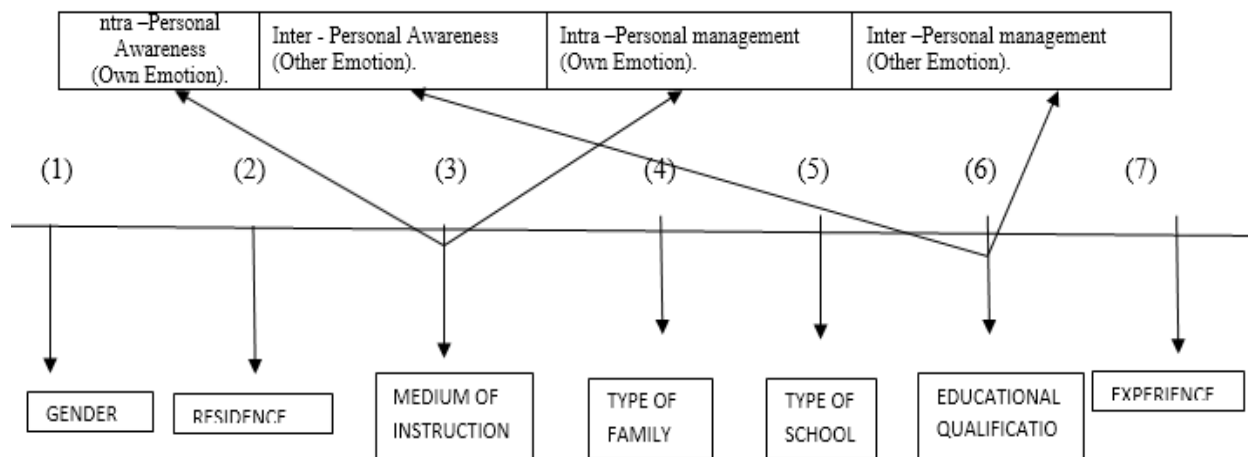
| ntra –Personal Awareness (Own Emotion). | Inter - Personal Awareness (Other Emotion). | Intra –Personal management (Own Emotion). | Inter –Personal management (Other Emotion). |
|---|---|---|---|

(1) (2) (3) (4) (5) (6) (7)

GENDER

RESIDENCE

MEDIUM OF INSTRUCTION

TYPE OF FAMILY

TYPE OF SCHOOL

EDUCATIONAL QUALIFICATIO

EXPERIENCE